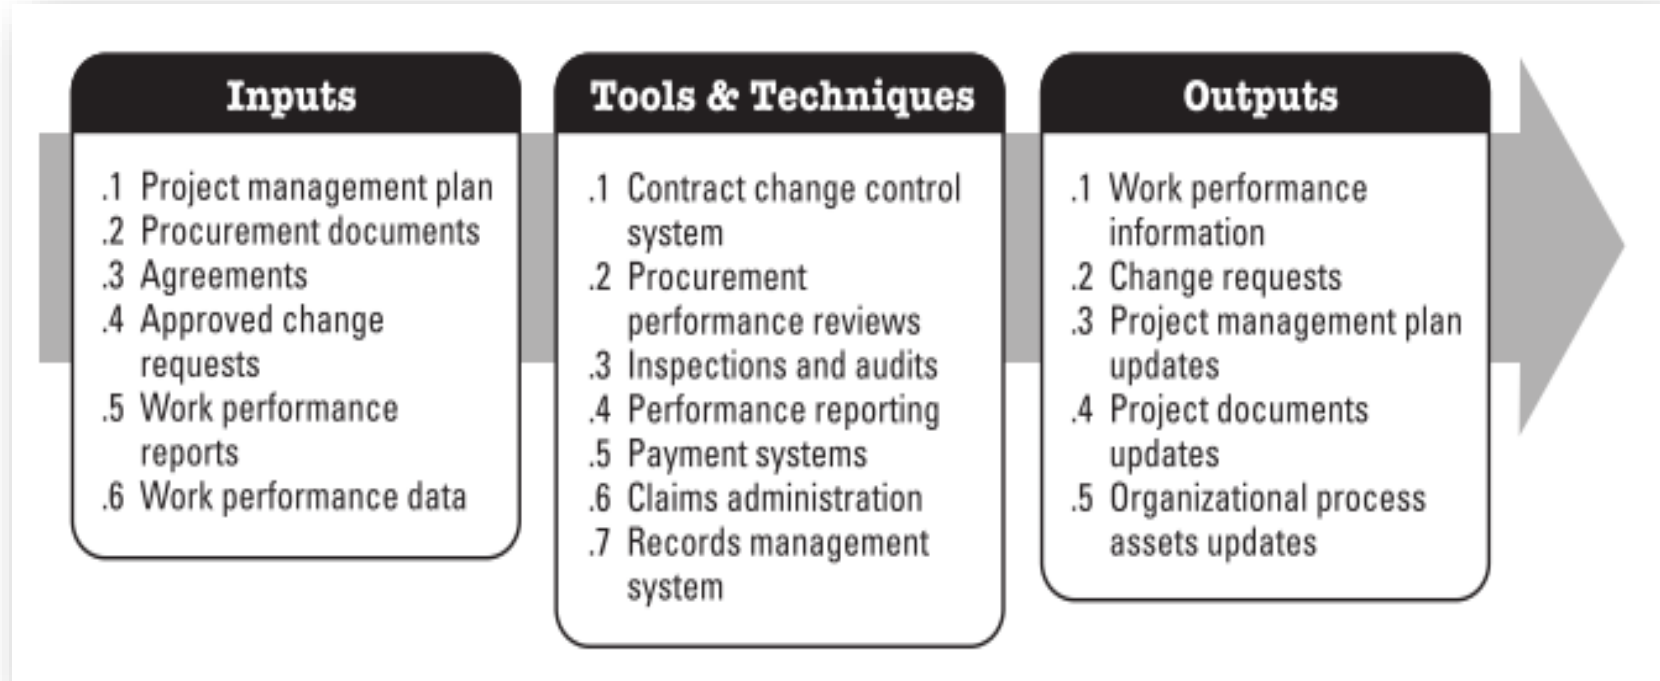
Inputs

.1 Project management plan
.2 Procurement documents
.3 Agreements
.4 Approved change requests
.5 Work performance reports
.6 Work performance data

Tools & Techniques

.1 Contract change control system
.2 Procurement performance reviews
.3 Inspections and audits
.4 Performance reporting
.5 Payment systems
.6 Claims administration
.7 Records management system

Outputs

.1 Work performance information
.2 Change requests
.3 Project management plan updates
.4 Project documents updates
.5 Organizational process assets updates